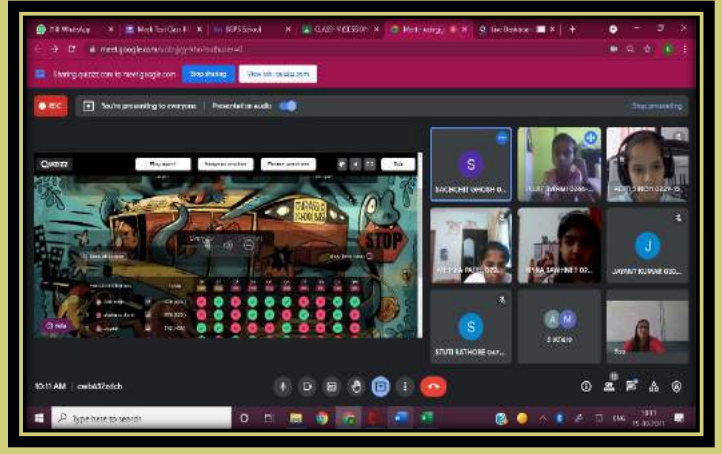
(18) WhatsApp | Meet: Test Quiz | BGPS School | CLASS V SESSION | Meet - | Live Dashboard

meet.google.com/

Sharing quizizz.com to meet.google.com | Stop sharing | Hide

REC | You're presenting to everyone | Presented audio

Stop presenting

QUIZIZZ | Play again | Navigate questions | Review questions | Exit

STOP

SUCHISMITA GHOSH 0...

ROHAN SHARMA 0...

ADITI ... 0...

MEDIKA PATEL 02...

PIHU SAWHNEY 02...

S

J

JAYANT KUMAR 020...

AM

3 others

STUTI RATHORE 047...

You

10:11 AM | cwb-k37-zdch

Type here to search

10:11
15-07-2021